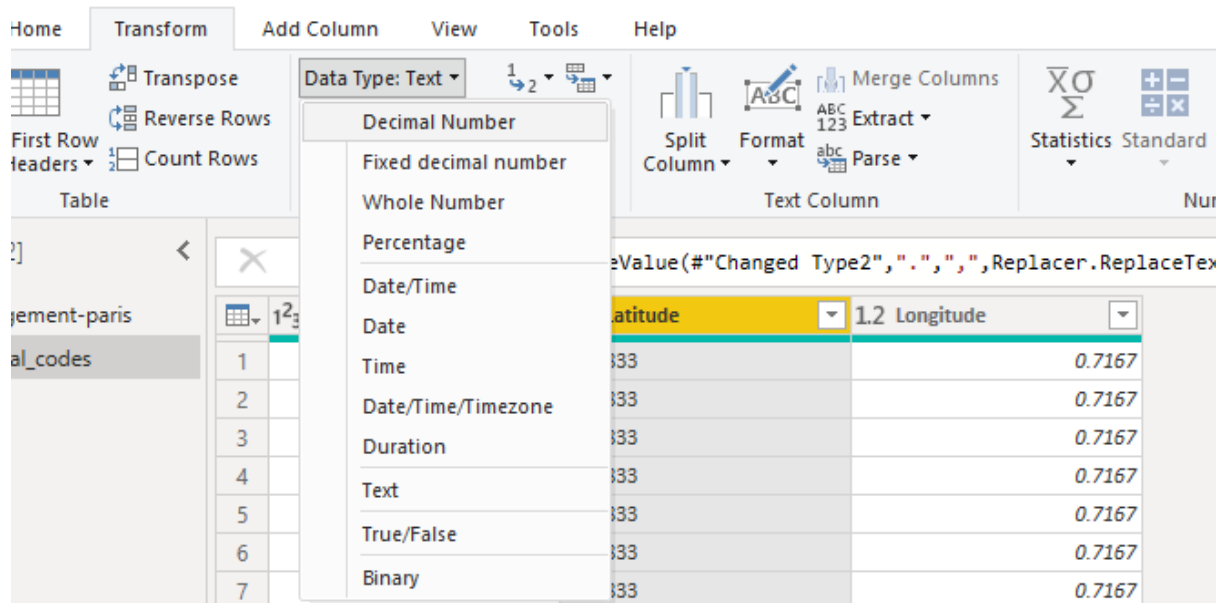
Home Transform Add Column View Tools Help

Transpose
Reverse Rows
First Row Headers
Count Rows
Table

Data Type: Text
Decimal Number
Fixed decimal number
Whole Number
Percentage
Date/Time
Date
Time
Date/Time/Timezone
Duration
Text
True/False
Binary

Split Column
Format
Merge Columns
Extract
Parse
Text Column

Statistics
Standard
Nu

2]
gement-paris
al_codes

eValue(#"Changed Type2",".",",",Replacer.ReplaceTex

| | $1^2_3$ | Latitude | 1.2 Longitude |
|---|---|---|---|
| 1 | | 333 | 0.7167 |
| 2 | | 333 | 0.7167 |
| 3 | | 333 | 0.7167 |
| 4 | | 333 | 0.7167 |
| 5 | | 333 | 0.7167 |
| 6 | | 333 | 0.7167 |
| 7 | | 333 | 0.7167 |